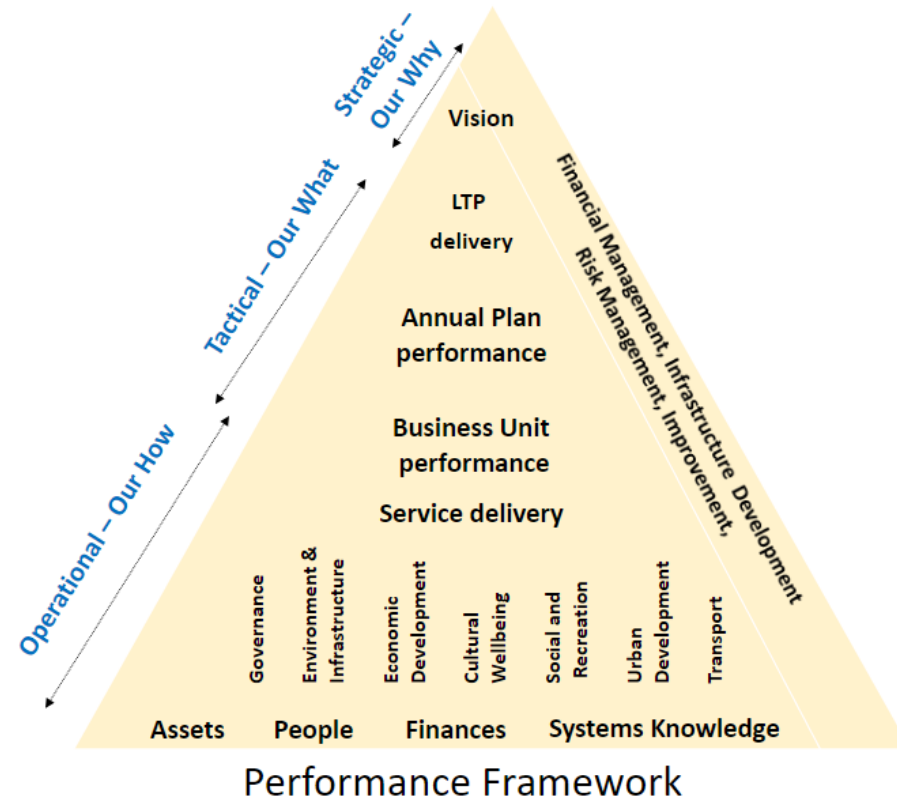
Strategic – Our Why

Tactical – Our What

Operational – Our How

Vision

LTP delivery

Annual Plan performance

Business Unit performance

Service delivery

Governance

Environment & Infrastructure

Economic Development

Cultural Wellbeing

Social and Recreation

Urban Development

Transport

Assets People Finances Systems Knowledge

Financial Management, Infrastructure Development Risk Management, Improvement,

Performance Framework